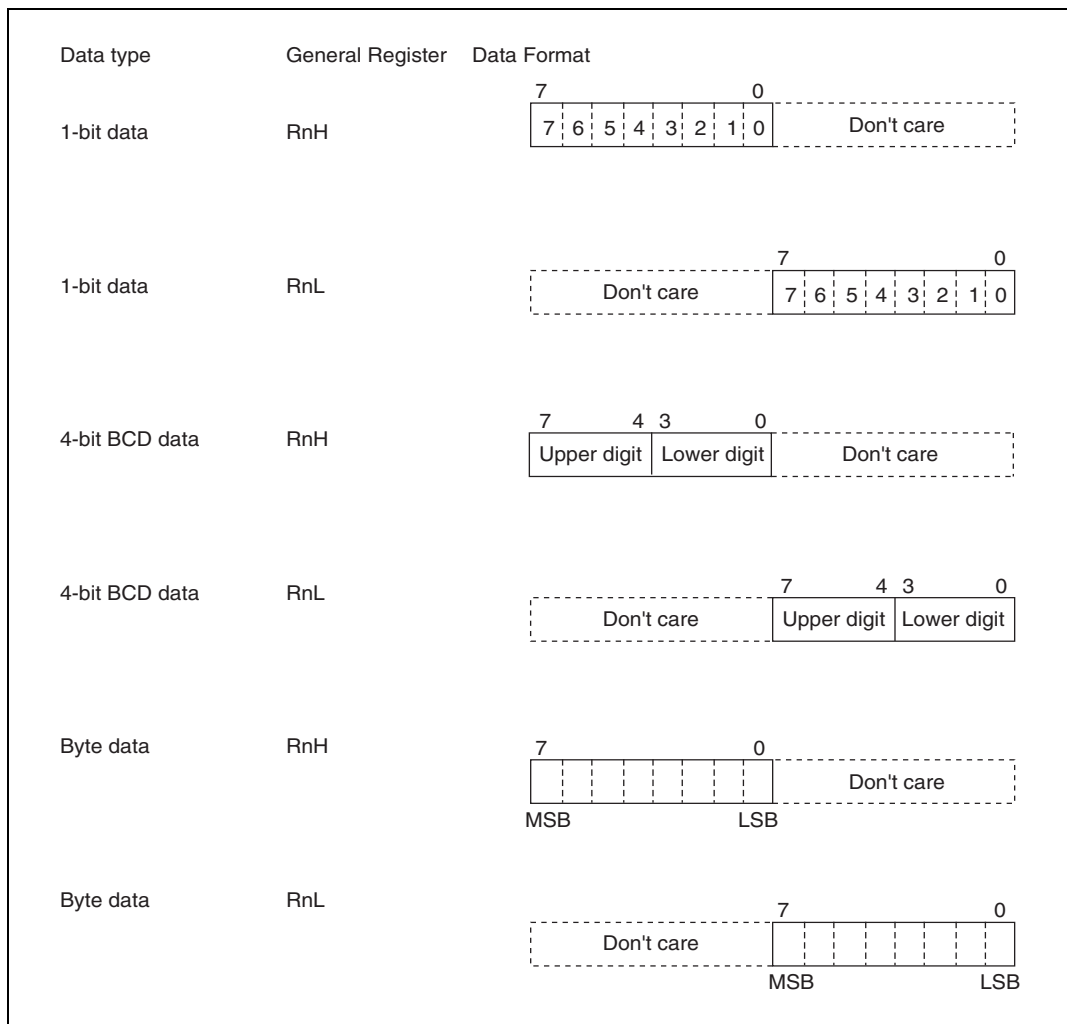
Data type General Register Data Format

1-bit data RnH
7 0
7 6 5 4 3 2 1 0 Don't care

1-bit data RnL
7 0
Don't care 7 6 5 4 3 2 1 0

4-bit BCD data RnH
7 4 3 0
Upper digit Lower digit Don't care

4-bit BCD data RnL
7 4 3 0
Don't care Upper digit Lower digit

Byte data RnH
7 0
Don't care
MSB LSB

Byte data RnL
7 0
Don't care
MSB LSB